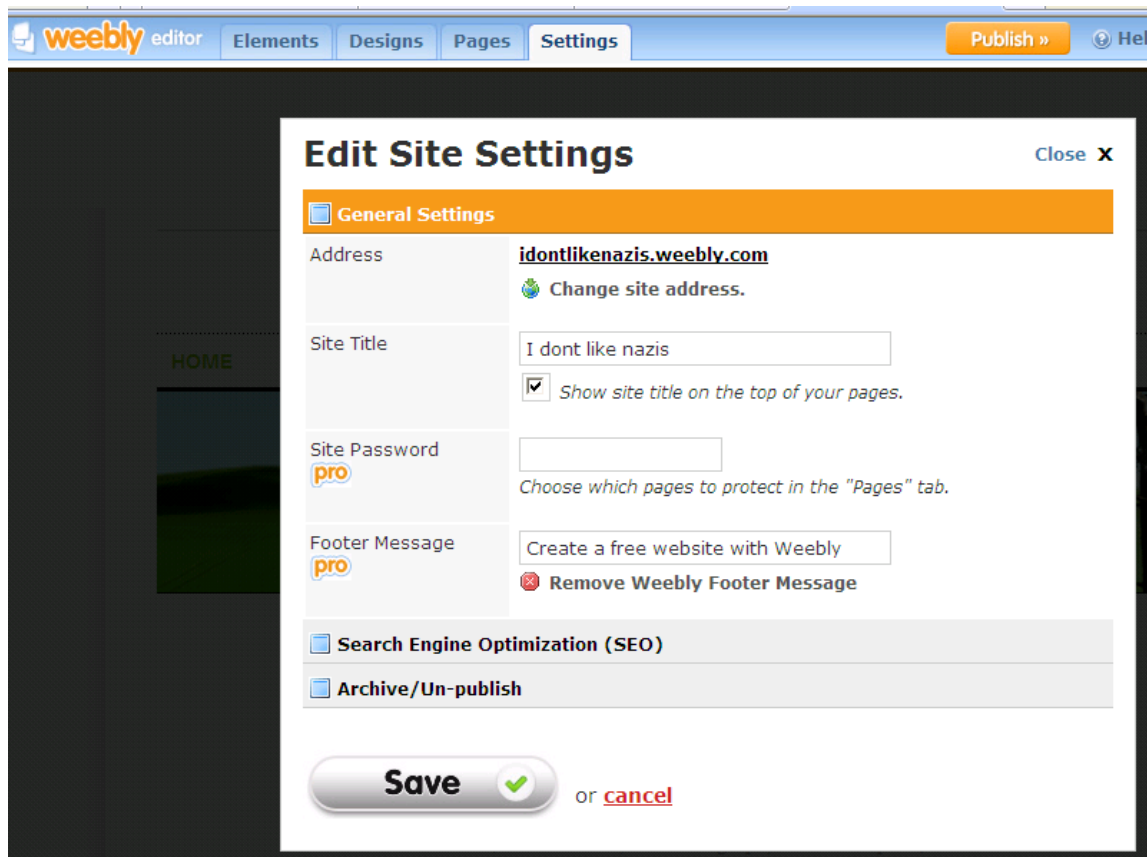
weebly editor Elements Designs Pages Settings Publish » Hel

HOME

Edit Site Settings Close X

General Settings

| | |
|---|---|
| Address | idontlikenazis.weebly.com<br>Change site address. |
| Site Title | I dont like nazis<br>Show site title on the top of your pages. |
| Site Password pro | Choose which pages to protect in the "Pages" tab. |
| Footer Message pro | Create a free website with Weebly<br>Remove Weebly Footer Message |

Search Engine Optimization (SEO)

Archive/Un-publish

Save or cancel